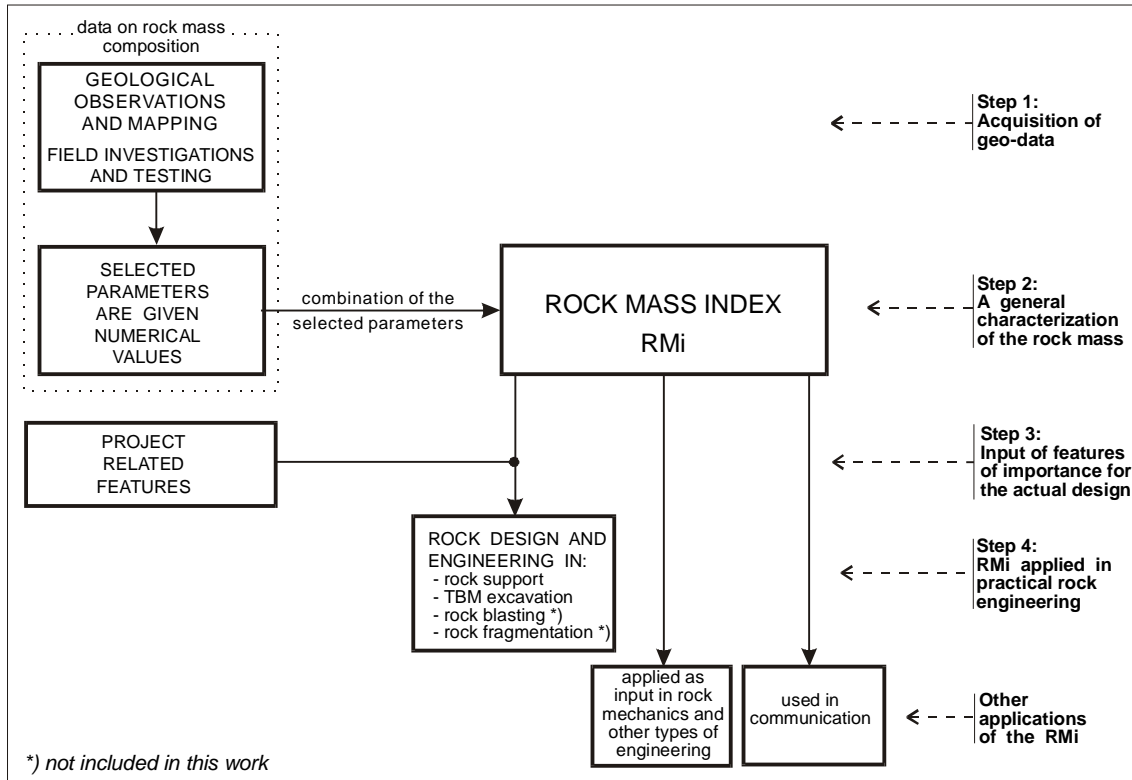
data on rock mass composition

GEOLOGICAL OBSERVATIONS AND MAPPING

FIELD INVESTIGATIONS AND TESTING

SELECTED PARAMETERS ARE GIVEN NUMERICAL VALUES

combination of the selected parameters

ROCK MASS INDEX RMi

Step 1: Acquisition of geo-data

Step 2: A general characterization of the rock mass

PROJECT RELATED FEATURES

Step 3: Input of features of importance for the actual design

ROCK DESIGN AND ENGINEERING IN:
- rock support
- TBM excavation
- rock blasting *)
- rock fragmentation *)

Step 4: RMi applied in practical rock engineering

applied as input in rock mechanics and other types of engineering

used in communication

Other applications of the RMi

*) not included in this work